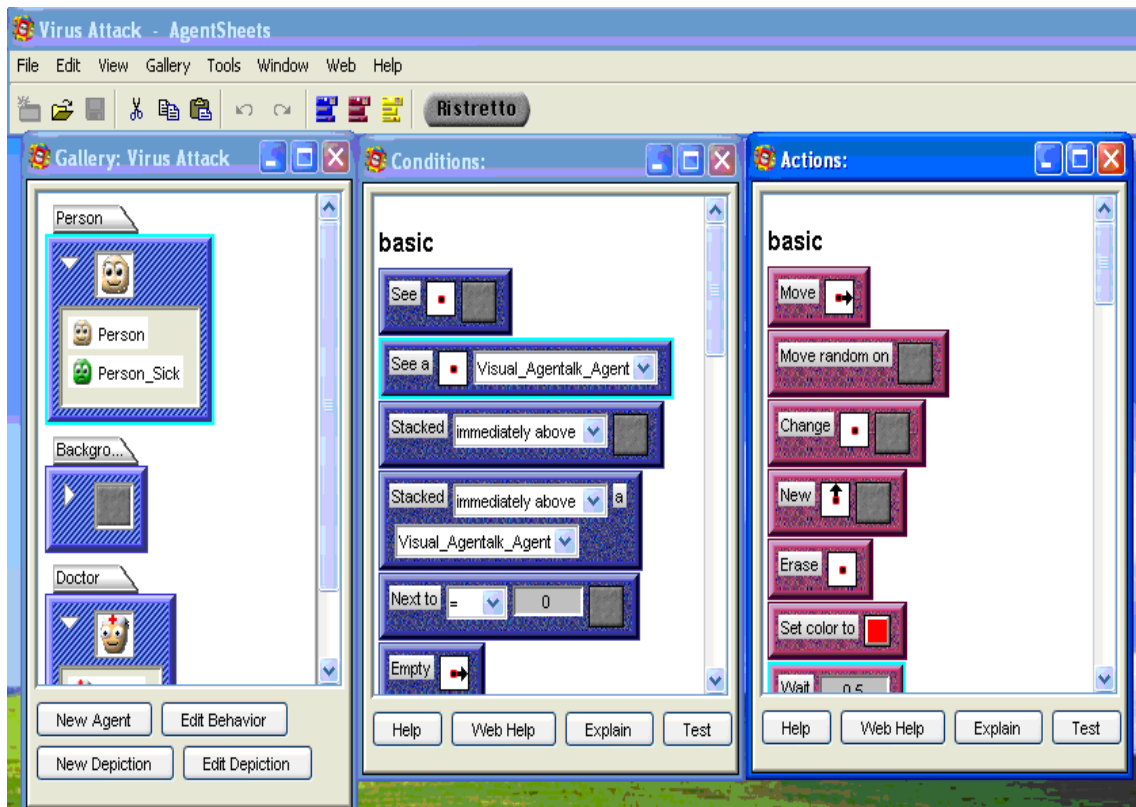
Virus Attack - AgentSheets

File Edit View Gallery Tools Window Web Help

Ristretto

Gallery: Virus Attack

Person

Person

Person_Sick

Backgro...

Doctor

New Agent
Edit Behavior
New Depiction
Edit Depiction

Conditions:

basic

See

See a
Visual_Agentalk_Agent

Stacked
immediately above

Stacked
immediately above
a
Visual_Agentalk_Agent

Next to
=
0

Empty

Help
Web Help
Explain
Test

Actions:

basic

Move

Move random on

Change

New

Erase

Set color to

Wait
0.5

Help
Web Help
Explain
Test